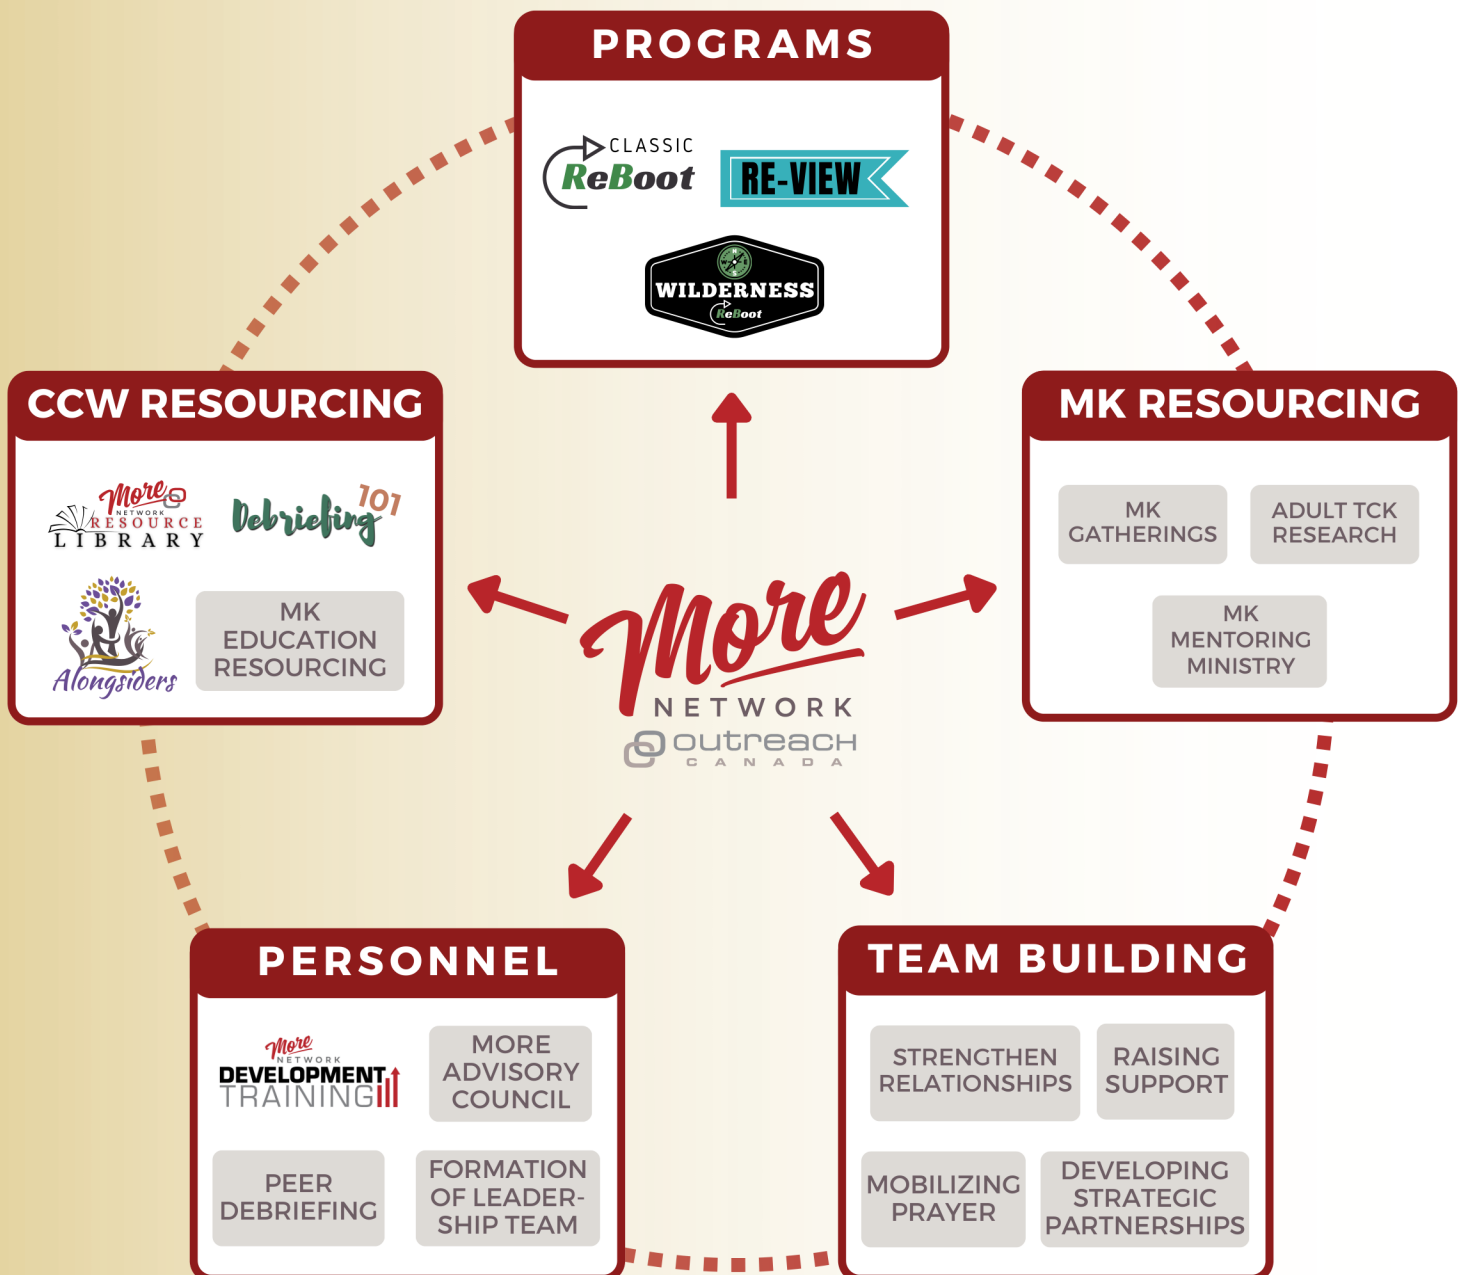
PROGRAMS

CLASSIC
ReBoot

RE-VIEW

WILDERNESS
ReBoot

CCW RESOURCING

More
NETWORK
RESOURCE
LIBRARY

Debriefing 101

Alongsiders

MK EDUCATION RESOURCING

MK RESOURCING

MK GATHERINGS

ADULT TCK RESEARCH

MK MENTORING MINISTRY

More
NETWORK
outreach
CANADA

PERSONNEL

More
NETWORK
DEVELOPMENT
TRAINING

MORE ADVISORY COUNCIL

PEER DEBRIEFING

FORMATION OF LEADERSHIP TEAM

TEAM BUILDING

STRENGTHEN RELATIONSHIPS

RAISING SUPPORT

MOBILIZING PRAYER

DEVELOPING STRATEGIC PARTNERSHIPS